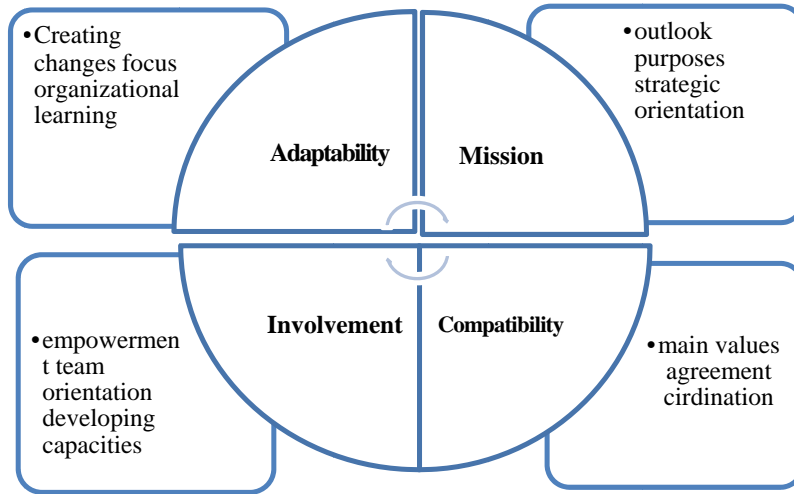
•Creating changes focus organizational learning

Adaptability

Mission

•outlook purposes strategic orientation

•empowerment team orientation developing capacities

Involvement

Compatibility

•main values agreement cirdination